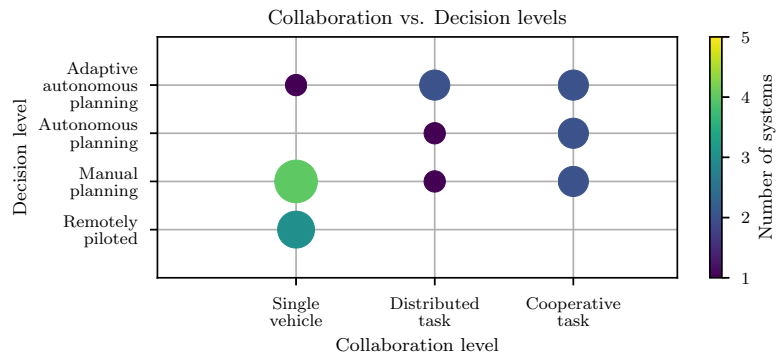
Collaboration vs. Decision levels

Decision level

Adaptive autonomous planning

Autonomous planning

Manual planning

Remotely piloted

Single vehicle

Distributed task

Cooperative task

Collaboration level

Number of systems

5

4

3

2

1